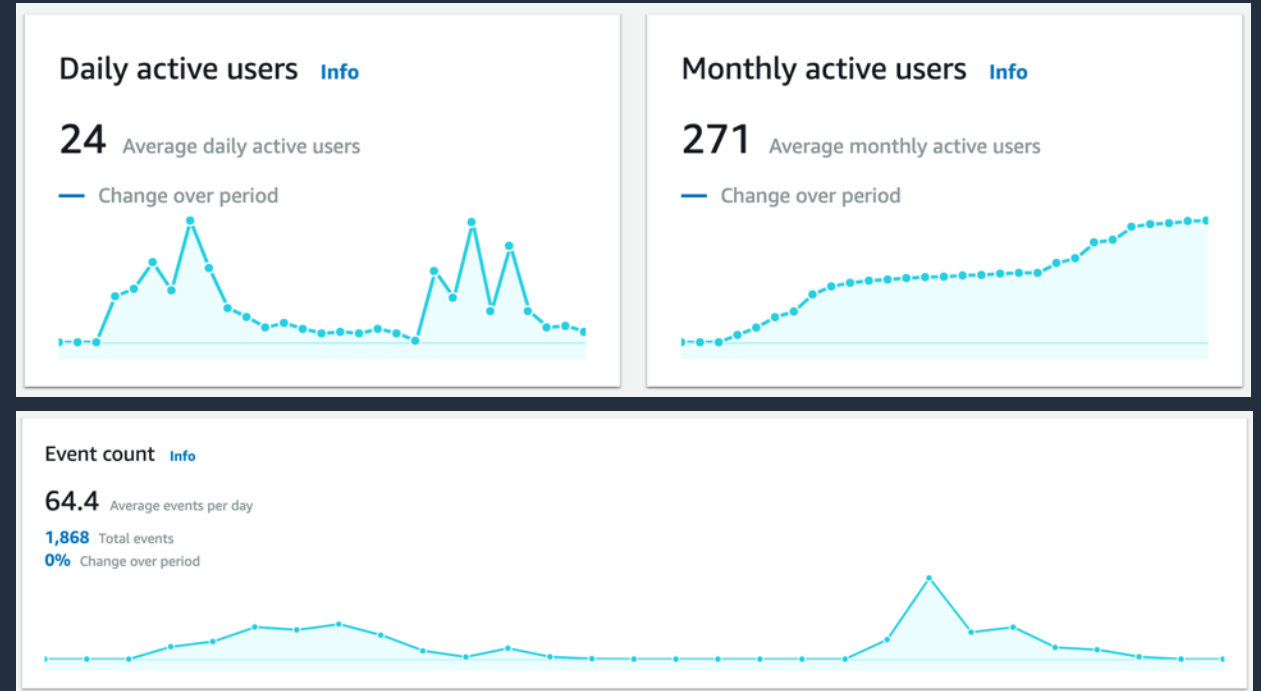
Daily active users Info

24 Average daily active users

— Change over period

Monthly active users Info

271 Average monthly active users

— Change over period

Event count Info

64.4 Average events per day

1,868 Total events

0% Change over period